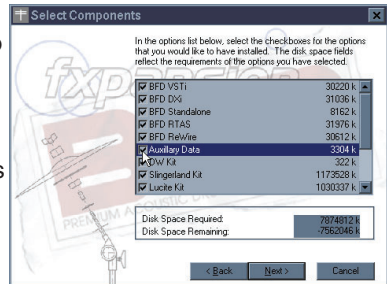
Select Components

In the options list below, select the checkboxes for the options that you would like to have installed. The disk space fields reflect the requirements of the options you have selected.

| | |
|---|---|
| BFD VSTi | 30220 k |
| BFD DXi | 31036 k |
| BFD Standalone | 8162 k |
| BFD RTAS | 31976 k |
| BFD ReWire | 30612 k |
| Auxiliary Data | 3304 k |
| DW Kit | 322 k |
| Slingerland Kit | 1173528 k |
| Lucite Kit | 1030337 k |

Disk Space Required: 7874812 k
Disk Space Remaining: -7562046 k

< Back Next > Cancel

fxpansion
PREMIUM ACOUSTIC DRUM